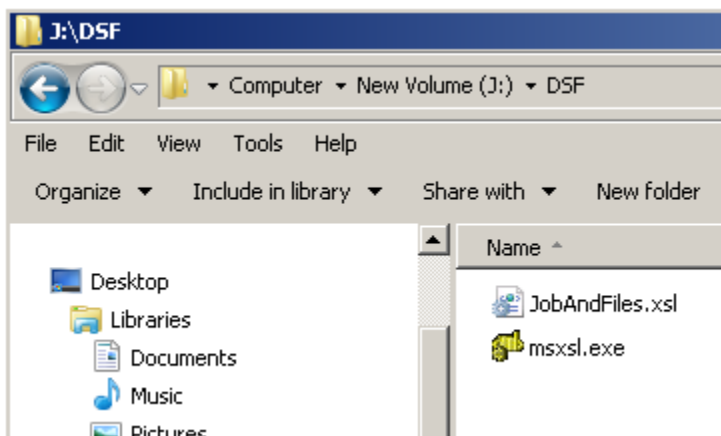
J:\DSF

▸ Computer ▸ New Volume (J:) ▸ DSF

File Edit View Tools Help

Organize ▾ Include in library ▾ Share with ▾ New folder

Desktop
Libraries
Documents
Music
Pictures

Name

JobAndFiles.xsl
msxsl.exe